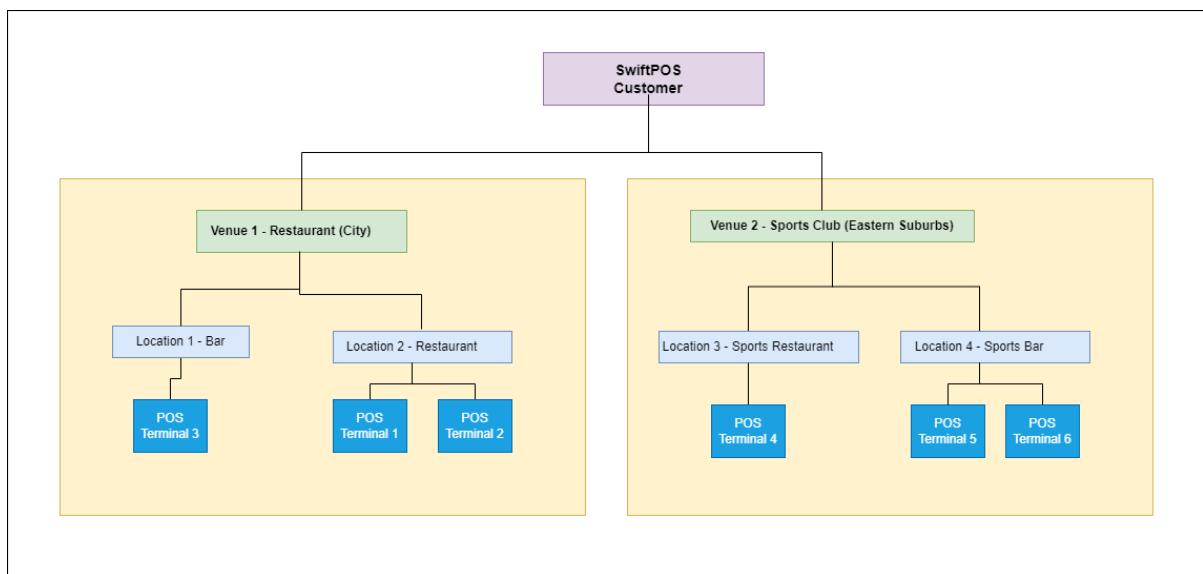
SwiftPOS Customer

Venue 1 - Restaurant (City)

Location 1 - Bar

POS Terminal 3

Location 2 - Restaurant

POS Terminal 1

POS Terminal 2

Venue 2 - Sports Club (Eastern Suburbs)

Location 3 - Sports Restaurant

POS Terminal 4

Location 4 - Sports Bar

POS Terminal 5

POS Terminal 6